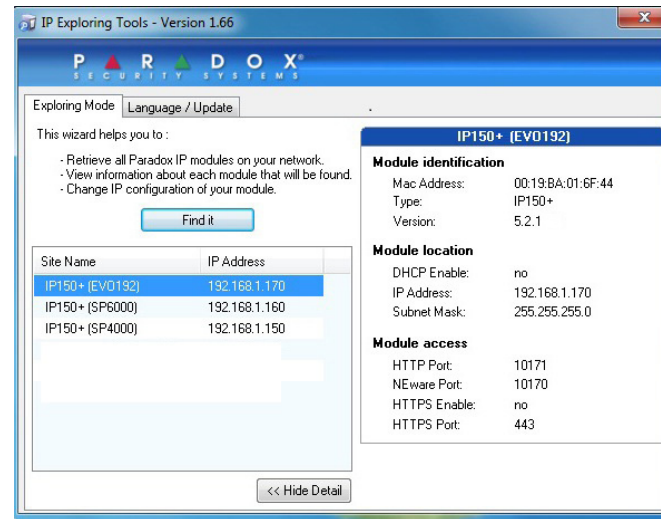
IP Exploring Tools - Version 1.66

PARADOX®
SECURITY SYSTEMS

Exploring Mode | Language / Update

This wizard helps you to :

- Retrieve all Paradox IP modules on your network.
- View information about each module that will be found.
- Change IP configuration of your module.

Find it

| Site Name | IP Address |
|---|---|
| IP150+ (EVO192) | 192.168.1.170 |
| IP150+ (SP6000) | 192.168.1.160 |
| IP150+ (SP4000) | 192.168.1.150 |

<< Hide Detail

IP150+ (EVO192)

Module identification
Mac Address: 00:19:BA:01:6F:44
Type: IP150+
Version: 5.2.1

Module location
DHCP Enable: no
IP Address: 192.168.1.170
Subnet Mask: 255.255.255.0

Module access
HTTP Port: 10171
NEware Port: 10170
HTTPS Enable: no
HTTPS Port: 443